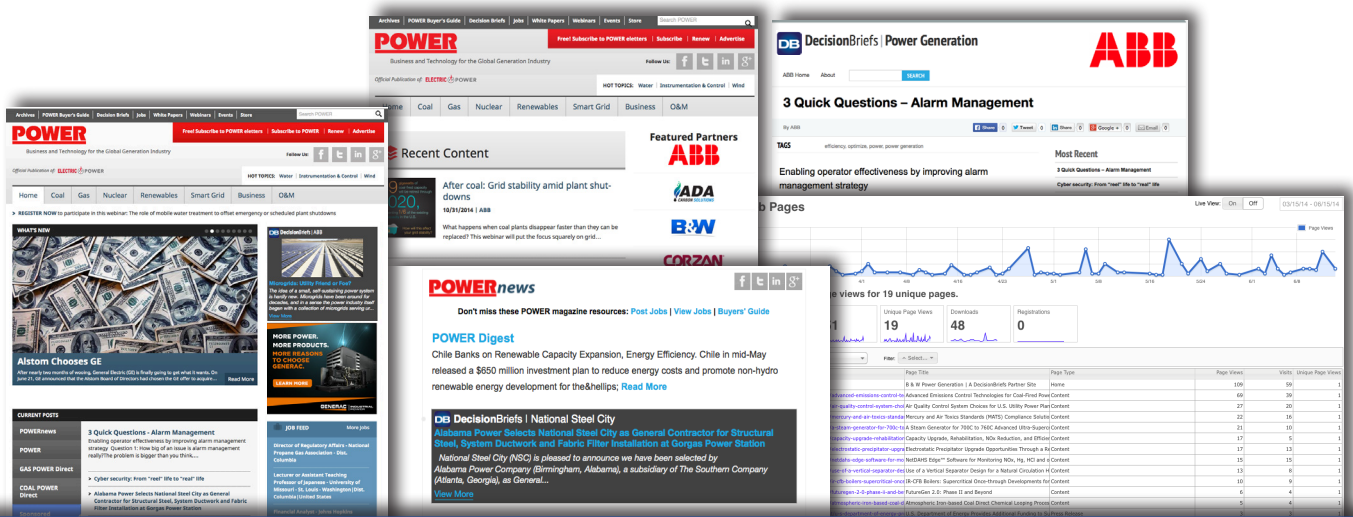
Archives | POWER Buyer's Guide | Decision Briefs | Jobs | White Papers | Webinars | Events | Store
Search POWER
POWER
Business and Technology for the Global Generation Industry
Free! Subscribe to POWER eletters | Subscribe to POWER | Renew | Advertise
Follow Us:
Official Publication of ELECTRIC POWER
HOT TOPICS: Water | Instrumentation & Control | Wind
Home | Coal | Gas | Nuclear | Renewables | Smart Grid | Business | O&M
> REGISTER NOW to participate in this webinar: The role of mobile water treatment to offset emergency or scheduled plant shutdowns
WHAT'S NEW
Alstom Chooses GE
After nearly two months of wooing, General Electric (GE) is finally going to get what it wants. On June 21, GE announced that the Alstom Board of Directors had chosen the GE offer to acquire...
Read More
DecisionBriefs | ABB
Microgrids: Utility Friend or Foe?
View More
MORE POWER. MORE PRODUCTS. MORE REASONS TO CHOOSE GENERAC.
LEARN MORE
GENERAC
CURRENT POSTS
POWERnews
POWER
GAS POWER Direct
COAL POWER Direct
Sponsored
3 Quick Questions - Alarm Management
Enabling operator effectiveness by improving alarm management strategy Question 1: How big of an issue is alarm management really?The problem is bigger than you think....
> Cyber security: From "reel" life to "real" life
> Alabama Power Selects National Steel City as General Contractor for Structural Steel, System Ductwork and Fabric Filter Installation at Gorgas Power Station
JOB FEED
More Jobs
Director of Regulatory Affairs - National Propane Gas Association - Dist. Columbia
Lecturer or Assistant Teaching Professor of Japanese - University of Missouri - St. Louis - Washington (Dist. Columbia) United States

Archives | POWER Buyer's Guide | Decision Briefs | Jobs | White Papers | Webinars | Events | Store
Search POWER
POWER
Free! Subscribe to POWER eletters | Subscribe | Renew | Advertise
Business and Technology for the Global Generation Industry
Follow Us:
Official Publication of ELECTRIC POWER
HOT TOPICS: Water | Instrumentation & Control | Wind
Home | Coal | Gas | Nuclear | Renewables | Smart Grid | Business | O&M
Recent Content
After coal: Grid stability amid plant shutdowns
10/31/2014 | ABB
What happens when coal plants disappear faster than they can be replaced? This webinar will put the focus squarely on grid....
Featured Partners
ABB
ADA CARBON SOLUTIONS
B&W
CORZAN

DecisionBriefs | Power Generation
ABB
ABB Home | About
SEARCH
3 Quick Questions – Alarm Management
By ABB
Share | Tweet | Share | Google + | Email
TAGS
efficiency, optimize, power, power generation
Enabling operator effectiveness by improving alarm management strategy
Most Recent
3 Quick Questions – Alarm Management
Cyber security: From "reel" life to "real" life

Pages
Live View: On | Off
03/15/14 - 06/15/14
Page Views
e views for 19 unique pages.
Unique Page Views 19
Downloads 48
Registrations 0
Filter: - Select -
| Page Title | Page Type | Page Views | Visits | Unique Page Views |
|---|---|---|---|---|
| B & W Power Generation \| A DecisionBriefs Partner Site | Home | 109 | 59 | 1 |
| Advanced Emissions Control Technologies for Coal-Fired Powe | Content | 69 | 39 | 1 |
| Air Quality Control System Choices for U.S. Utility Power Plan | Content | 27 | 20 | 1 |
| Mercury and Air Toxics Standards (MATS) Compliance Solutio | Content | 22 | 16 | 1 |
| A Steam Generator for 700C to 760C Advanced Ultra-Supercri | Content | 21 | 10 | 1 |
| Capacity Upgrade, Rehabilitation, NOx Reduction, and Efficie | Content | 17 | 5 | 1 |
| Electrostatic Precipitator Upgrade Opportunities Through a Re | Content | 17 | 13 | 1 |
| NetDAHS Edge™ Software for Monitoring NOx, Hg, HCl and a | Content | 15 | 15 | 1 |
| Use of a Vertical Separator Design for a Natural Circulation H | Content | 13 | 8 | 1 |
| IR-CFB Boilers: Supercritical Once-through Developments for | Content | 10 | 9 | 1 |
| FutureGen 2.0: Phase II and Beyond | Content | 6 | 4 | 1 |
| Atmospheric Iron-based Coal Direct Chemical Looping Proces | Content | 5 | 4 | 1 |

POWERnews
Don't miss these POWER magazine resources: Post Jobs | View Jobs | Buyers' Guide
POWER Digest
Chile Banks on Renewable Capacity Expansion, Energy Efficiency. Chile in mid-May released a $650 million investment plan to reduce energy costs and promote non-hydro renewable energy development for the&hellips; Read More
DecisionBriefs | National Steel City
Alabama Power Selects National Steel City as General Contractor for Structural Steel, System Ductwork and Fabric Filter Installation at Gorgas Power Station
National Steel City (NSC) is pleased to announce we have been selected by Alabama Power Company (Birmingham, Alabama), a subsidiary of The Southern Company (Atlanta, Georgia), as General...
View More